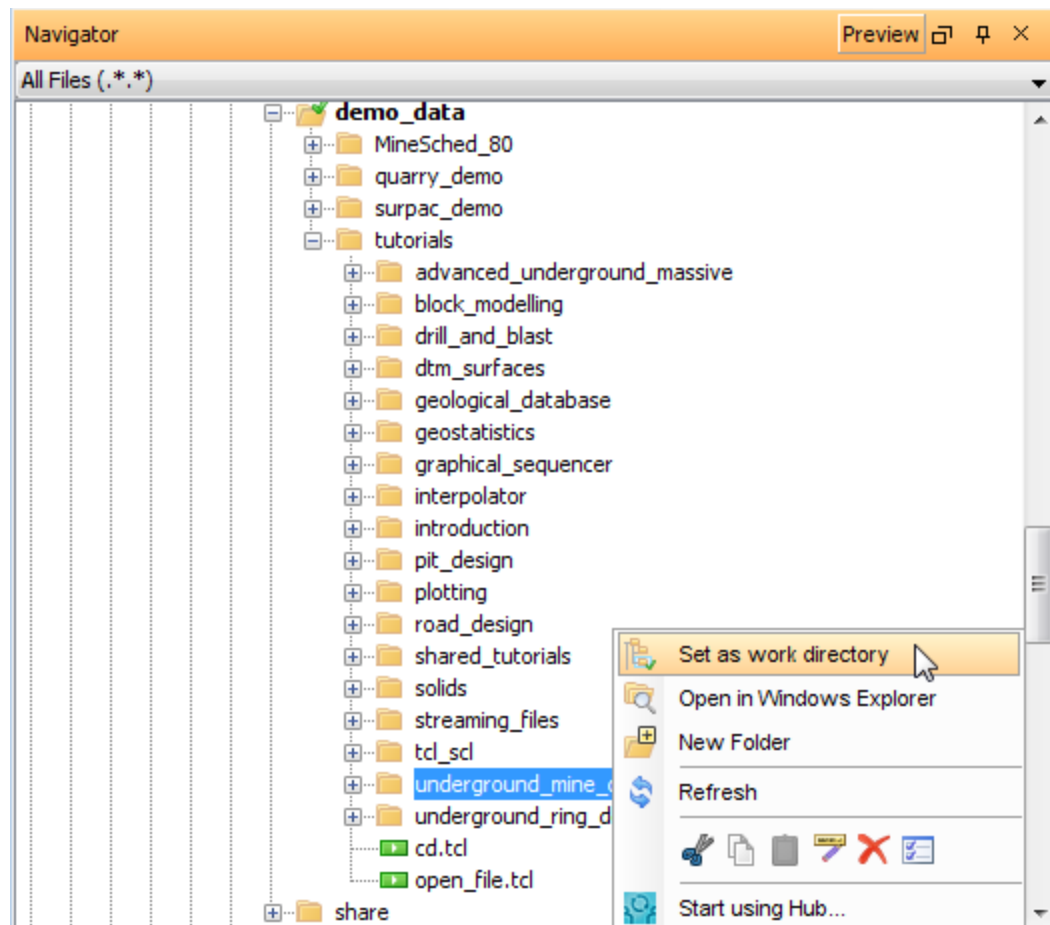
Navigator
Preview
All Files (.*.*)

demo_data
MineSched_80
quarry_demo
surpac_demo
tutorials
advanced_underground_massive
block_modelling
drill_and_blast
dtm_surfaces
geological_database
geostatistics
graphical_sequencer
interpolator
introduction
pit_design
plotting
road_design
shared_tutorials
solids
streaming_files
tcl_scl
underground_mine_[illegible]
underground_ring_d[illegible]
cd.tcl
open_file.tcl
share

Set as work directory
Open in Windows Explorer
New Folder
Refresh
Start using Hub...